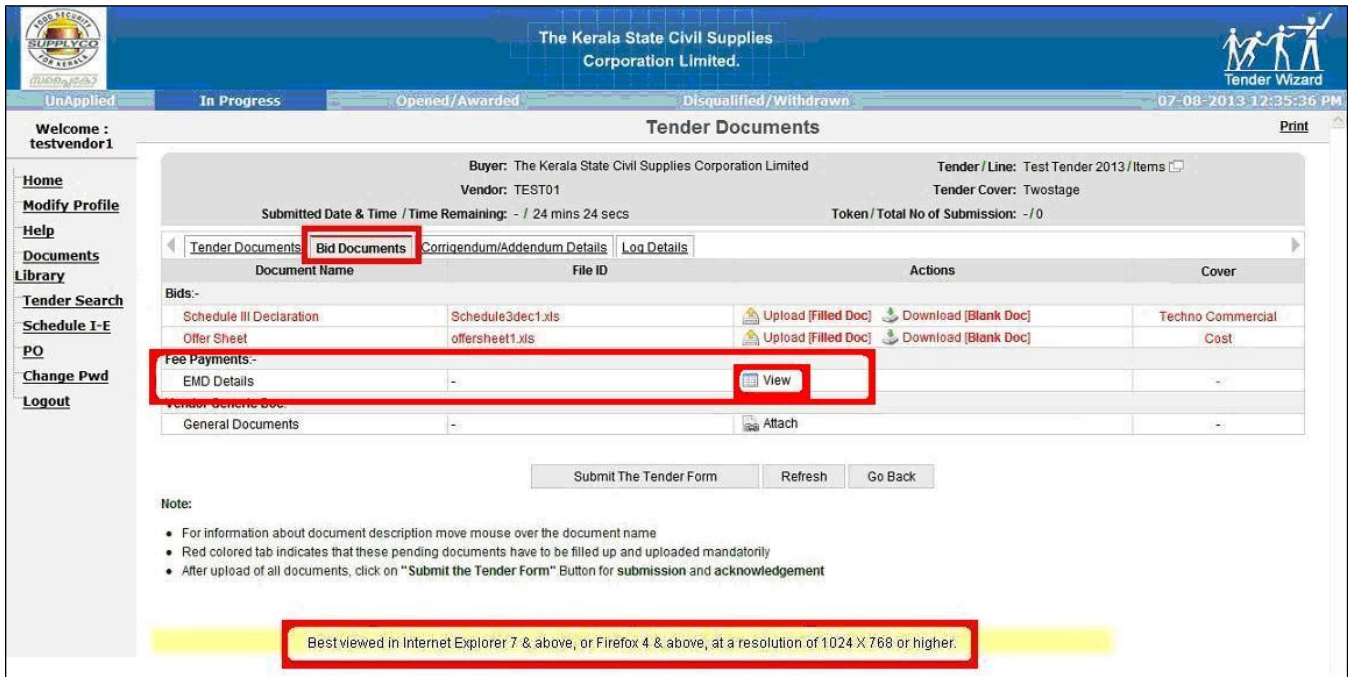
FOOD SECURITY SUPPLYCO FOR KERALA

The Kerala State Civil Supplies Corporation Limited.

Tender Wizard

UnApplied In Progress Opened/Awarded Disqualified/Withdrawn 07-08-2013 12:35:36 PM

Welcome : testvendor1

Tender Documents

Print

Home
Modify Profile
Help
Documents Library
Tender Search
Schedule I-E
PO
Change Pwd
Logout

Buyer: The Kerala State Civil Supplies Corporation Limited
Tender / Line: Test Tender 2013 / Items
Vendor: TEST01
Tender Cover: Twostage
Submitted Date & Time / Time Remaining: - / 24 mins 24 secs
Token / Total No of Submission: - / 0

Tender Documents | Bid Documents | Corrigendum/Addendum Details | Log Details

| Document Name | File ID | Actions | Cover |
|---|---|---|---|
| Bids:- | | | |
| Schedule III Declaration | Schedule3dec1.xls | Upload [Filled Doc] Download [Blank Doc] | Techno Commercial |
| Offer Sheet | offersheet1.xls | Upload [Filled Doc] Download [Blank Doc] | Cost |
| Fee Payments:- | | | |
| EMD Details | - | View | - |
| Vendor Generic Doc: | | | |
| General Documents | - | Attach | - |

Submit The Tender Form Refresh Go Back

Note:

• For information about document description move mouse over the document name
• Red colored tab indicates that these pending documents have to be filled up and uploaded mandatorily
• After upload of all documents, click on "Submit the Tender Form" Button for submission and acknowledgement

Best viewed in Internet Explorer 7 & above, or Firefox 4 & above, at a resolution of 1024 X 768 or higher.